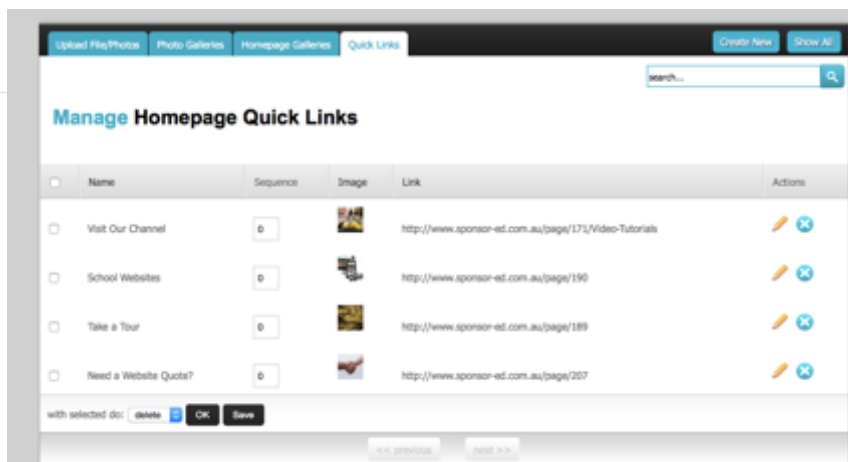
Upload File/Photos Photo Galleries Homepage Galleries Quick Links

Create New Show All

search...

Manage Homepage Quick Links

| | Name | Sequence | Image | Link | Actions |
|---|---|---|---|---|---|
| | Visit Our Channel | 0 | | http://www.sponsor-ed.com.au/page/171/Video-Tutorials | |
| | School Websites | 0 | | http://www.sponsor-ed.com.au/page/190 | |
| | Take a Tour | 0 | | http://www.sponsor-ed.com.au/page/189 | |
| | Need a Website Quote? | 0 | | http://www.sponsor-ed.com.au/page/207 | |

with selected do: delete OK Save

<< previous next >>